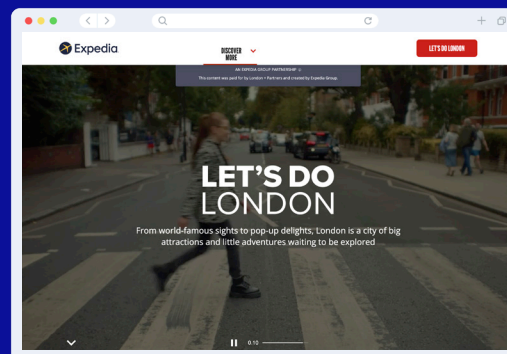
Expedia

DISCOVER MORE

LET'S DO LONDON

AN EXPEDIA GROUP PARTNERSHIP
This content was paid for by London + Partners and created by Expedia Group.

LET'S DO LONDON

From world-famous sights to pop-up delights, London is a city of big attractions and little adventures waiting to be explored

0:10